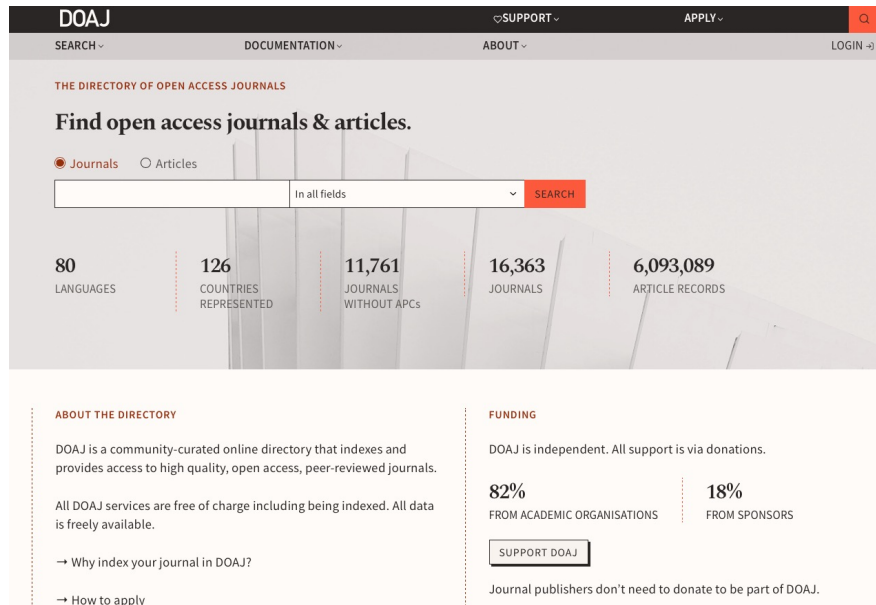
DOAJ

♡SUPPORT⌄

APPLY⌄

SEARCH⌄

DOCUMENTATION⌄

ABOUT⌄

LOGIN

THE DIRECTORY OF OPEN ACCESS JOURNALS

Find open access journals & articles.

Journals

Articles

In all fields

SEARCH

80
LANGUAGES

126
COUNTRIES REPRESENTED

11,761
JOURNALS WITHOUT APCs

16,363
JOURNALS

6,093,089
ARTICLE RECORDS

ABOUT THE DIRECTORY

DOAJ is a community-curated online directory that indexes and provides access to high quality, open access, peer-reviewed journals.

All DOAJ services are free of charge including being indexed. All data is freely available.

→ Why index your journal in DOAJ?

→ How to apply

FUNDING

DOAJ is independent. All support is via donations.

82%
FROM ACADEMIC ORGANISATIONS

18%
FROM SPONSORS

SUPPORT DOAJ

Journal publishers don't need to donate to be part of DOAJ.